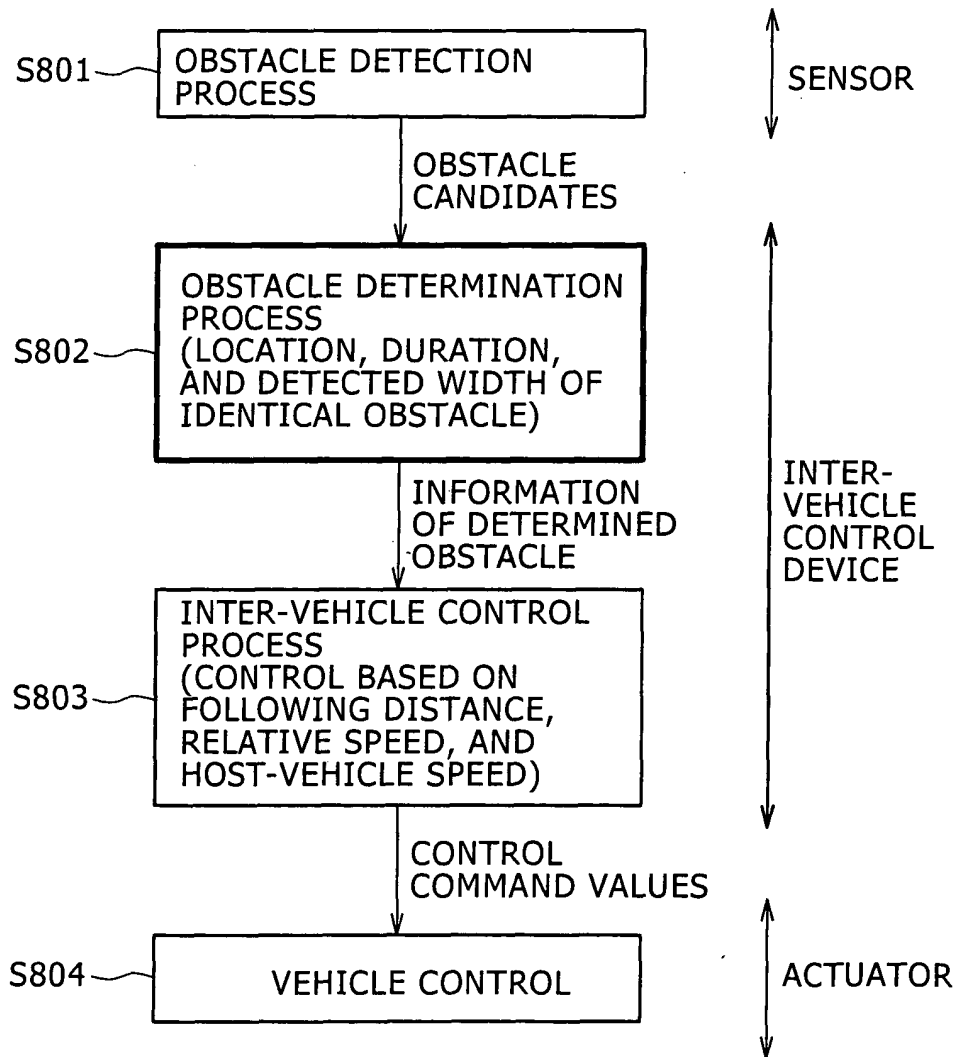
S801 OBSTACLE DETECTION PROCESS

SENSOR

OBSTACLE CANDIDATES

OBSTACLE DETERMINATION PROCESS (LOCATION, DURATION, AND DETECTED WIDTH OF IDENTICAL OBSTACLE)

S802

INFORMATION OF DETERMINED OBSTACLE

INTER-VEHICLE CONTROL DEVICE

INTER-VEHICLE CONTROL PROCESS (CONTROL BASED ON FOLLOWING DISTANCE, RELATIVE SPEED, AND HOST-VEHICLE SPEED)

S803

CONTROL COMMAND VALUES

S804 VEHICLE CONTROL

ACTUATOR